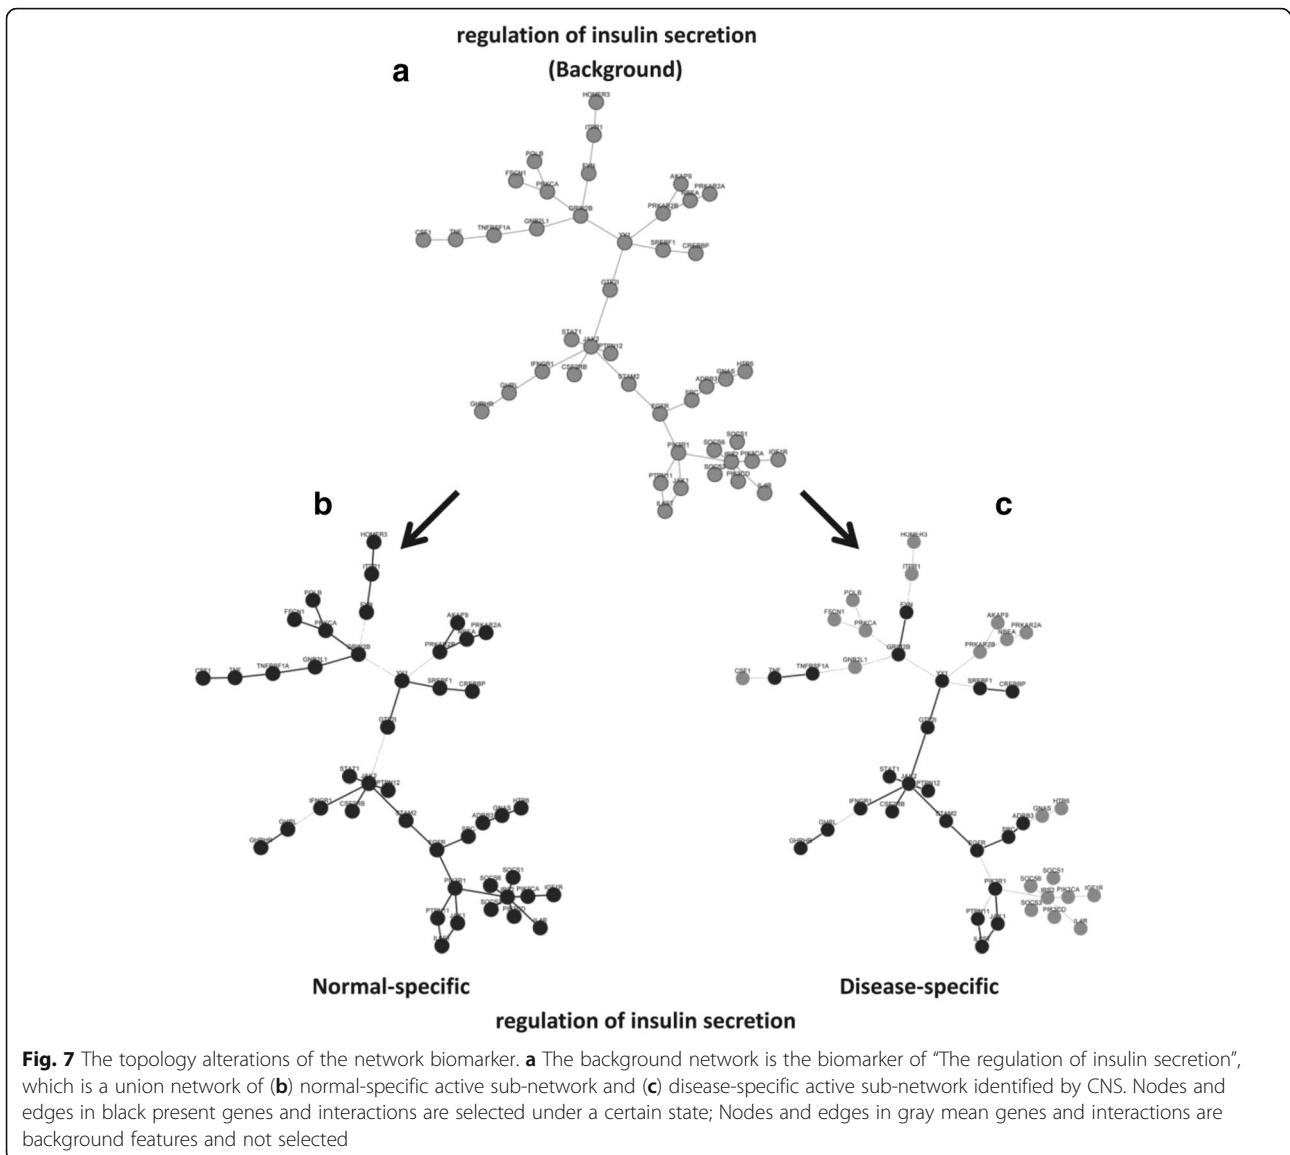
regulation of insulin secretion
(Background)

a

HOMER3
ITPR1
POLB
FSCN1
PRKCA
GRB2B
AKAP9
PRKAR2A
PRKAR2B
CSF1
TNF
TNFRSF1A
GNB2L1
YY1
SREBF1
CREBBP
GTF2I
STAT1
PTPN12
IFNGR1
CSF2RB
STAM2
ADRB3
HTR6
GNAS
GHRHR
EGFR
PIK3R1
SOCS1
SOCS6
PIK3CA
IGF1R
PTPN11
SOCS3
PIK3CD
IL4R

b

c

HOMER3
ITPR1
POLB
FSCN1
PRKCA
GRB2B
AKAP9
PRKAR2A
CSF1
TNF
TNFRSF1A
GNB2L1
YY1
SREBF1
CREBBP
GTF2I
STAT1
PTPN12
IFNGR1
CSF2RB
STAM2
ADRB3
HTR6
GNAS
EGFR
SOCS1
SOCS6
PIK3R1
PIK3CA
IGF1R
PTPN11
SOCS3
PIK3CD
IL4R

HOMER3
ITPR1
POLB
FSCN1
PRKCA
GRB2B
AKAP9
PRKAR2A
PRKAR2B
CSF1
TNF
TNFRSF1A
GNB2L1
YY1
SREBF1
CREBBP
GTF2I
STAT1
PTPN12
IFNGR1
CSF2RB
STAM2
ADRB3
GNAS
HTR6
SOCS1
SOCS6
PIK3CA
IGF1R
PIK3R1
PTPN11
SOCS3
PIK3CD
IL4R

Normal-specific

Disease-specific

regulation of insulin secretion

**Fig. 7** The topology alterations of the network biomarker. **a** The background network is the biomarker of "The regulation of insulin secretion", which is a union network of (**b**) normal-specific active sub-network and (**c**) disease-specific active sub-network identified by CNS. Nodes and edges in black present genes and interactions are selected under a certain state; Nodes and edges in gray mean genes and interactions are background features and not selected